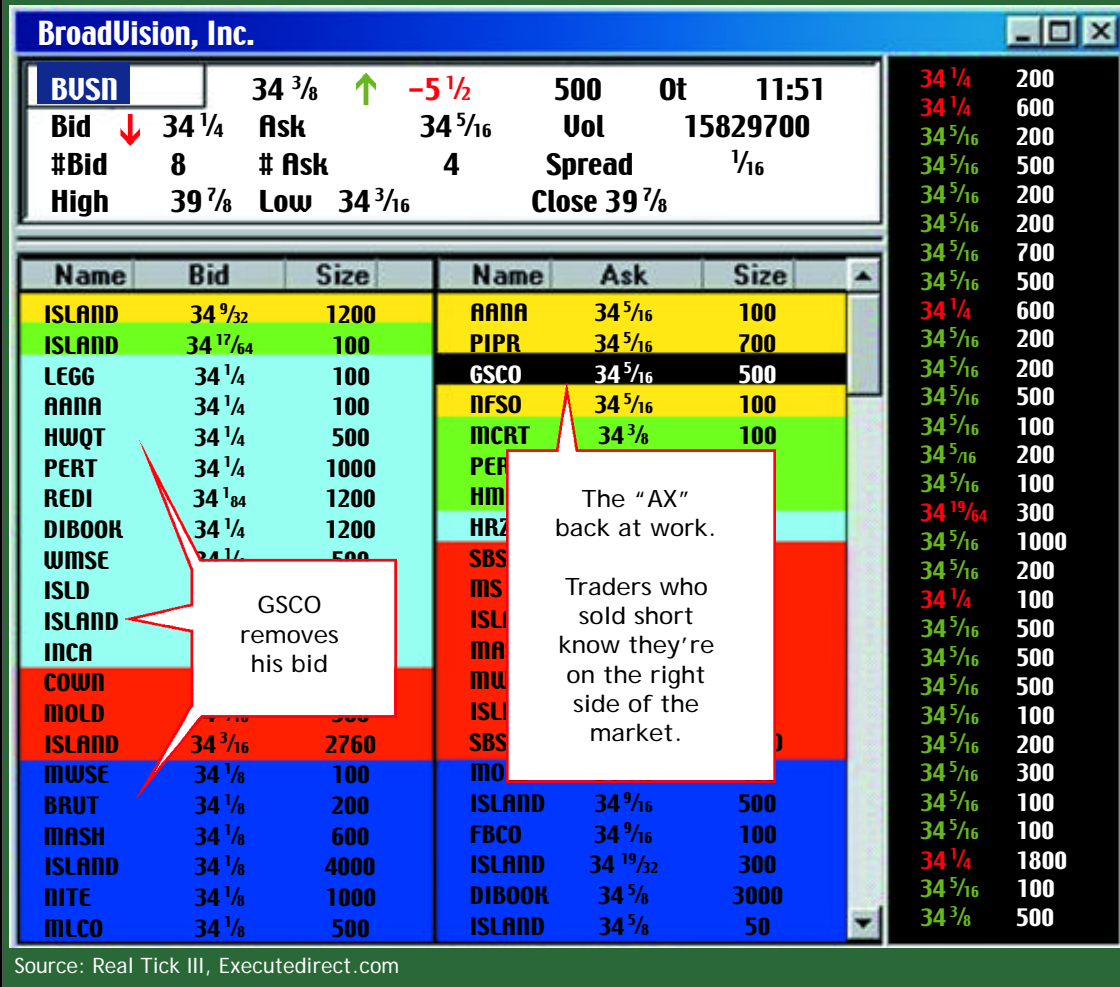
BroadVision, Inc.

| BUSN | $34\frac{3}{8}$ | $-5\frac{1}{2}$ | 500 | Ot | 11:51 |
|---|---|---|---|---|---|
| Bid | $34\frac{1}{4}$ | Ask | $34\frac{5}{16}$ | Vol | 15829700 |
| #Bid | 8 | # Ask | 4 | Spread | $\frac{1}{16}$ |
| High | $39\frac{7}{8}$ | Low | $34\frac{3}{16}$ | Close $39\frac{7}{8}$ | |

| Name | Bid | Size |
|---|---|---|
| ISLAND | $34\frac{9}{32}$ | 1200 |
| ISLAND | $34\frac{17}{64}$ | 100 |
| LEGG | $34\frac{1}{4}$ | 100 |
| AANA | $34\frac{1}{4}$ | 100 |
| HWQT | $34\frac{1}{4}$ | 500 |
| PERT | $34\frac{1}{4}$ | 1000 |
| REDI | $34\frac{1}{84}$ | 1200 |
| DIBOOK | $34\frac{1}{4}$ | 1200 |
| WMSE | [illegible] | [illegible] |
| ISLD | | |
| ISLAND | | |
| INCA | | |
| COWN | | |
| MOLD | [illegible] | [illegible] |
| ISLAND | $34\frac{3}{16}$ | 2760 |
| MWSE | $34\frac{1}{8}$ | 100 |
| BRUT | $34\frac{1}{8}$ | 200 |
| MASH | $34\frac{1}{8}$ | 600 |
| ISLAND | $34\frac{1}{8}$ | 4000 |
| NITE | $34\frac{1}{8}$ | 1000 |
| MLCO | $34\frac{1}{8}$ | 500 |

| Name | Ask | Size |
|---|---|---|
| AANA | $34\frac{5}{16}$ | 100 |
| PIPR | $34\frac{5}{16}$ | 700 |
| GSCO | $34\frac{5}{16}$ | 500 |
| NFSO | $34\frac{5}{16}$ | 100 |
| MCRT | $34\frac{3}{8}$ | 100 |
| PER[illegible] | | |
| HM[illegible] | | |
| HRZ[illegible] | | |
| SBS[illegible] | | |
| MS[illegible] | | |
| ISL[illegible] | | |
| MA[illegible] | | |
| MW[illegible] | | |
| ISL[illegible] | | |
| SBS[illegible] | | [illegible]0 |
| MO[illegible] | | |
| ISLAND | $34\frac{9}{16}$ | 500 |
| FBCO | $34\frac{9}{16}$ | 100 |
| ISLAND | $34\frac{19}{32}$ | 300 |
| DIBOOK | $34\frac{5}{8}$ | 3000 |
| ISLAND | $34\frac{5}{8}$ | 50 |

GSCO removes his bid

The “AX” back at work.

Traders who sold short know they’re on the right side of the market.

| | |
|---|---|
| $34\frac{1}{4}$ | 200 |
| $34\frac{1}{4}$ | 600 |
| $34\frac{5}{16}$ | 200 |
| $34\frac{5}{16}$ | 500 |
| $34\frac{5}{16}$ | 200 |
| $34\frac{5}{16}$ | 200 |
| $34\frac{5}{16}$ | 700 |
| $34\frac{5}{16}$ | 500 |
| $34\frac{1}{4}$ | 600 |
| $34\frac{5}{16}$ | 200 |
| $34\frac{5}{16}$ | 200 |
| $34\frac{5}{16}$ | 500 |
| $34\frac{5}{16}$ | 100 |
| $34\frac{5}{16}$ | 200 |
| $34\frac{5}{16}$ | 100 |
| $34\frac{19}{64}$ | 300 |
| $34\frac{5}{16}$ | 1000 |
| $34\frac{5}{16}$ | 200 |
| $34\frac{1}{4}$ | 100 |
| $34\frac{5}{16}$ | 500 |
| $34\frac{5}{16}$ | 500 |
| $34\frac{5}{16}$ | 500 |
| $34\frac{5}{16}$ | 100 |
| $34\frac{5}{16}$ | 200 |
| $34\frac{5}{16}$ | 300 |
| $34\frac{5}{16}$ | 100 |
| $34\frac{5}{16}$ | 100 |
| $34\frac{1}{4}$ | 1800 |
| $34\frac{5}{16}$ | 100 |
| $34\frac{3}{8}$ | 500 |

Source: Real Tick III, Executedirect.com